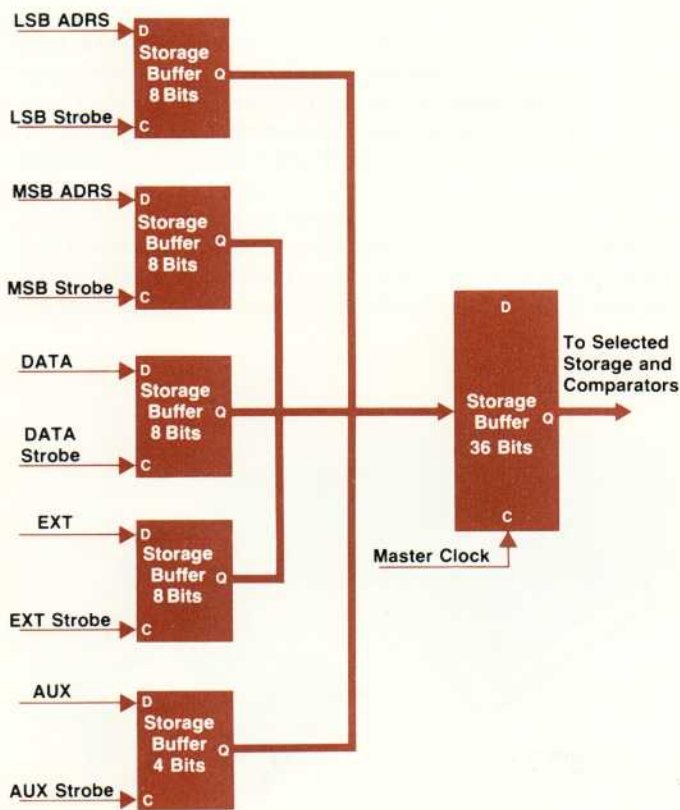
LSB ADRS
D
Storage Buffer 8 Bits
Q
LSB Strobe
C

MSB ADRS
D
Storage Buffer 8 Bits
Q
MSB Strobe
C

DATA
D
Storage Buffer 8 Bits
Q
DATA Strobe
C

EXT
D
Storage Buffer 8 Bits
Q
EXT Strobe
C

AUX
D
Storage Buffer 4 Bits
Q
AUX Strobe
C

D
Storage Buffer 36 Bits
Q
C
Master Clock

To Selected Storage and Comparators